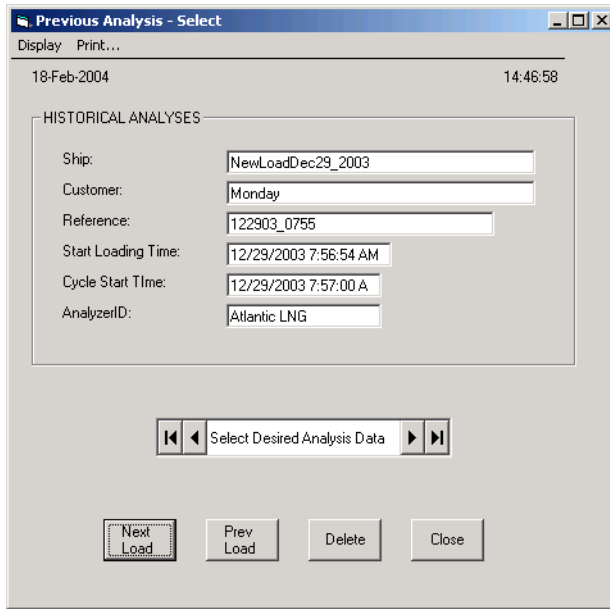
Previous Analysis - Select

Display Print...

18-Feb-2004

14:46:58

HISTORICAL ANALYSES

Ship: NewLoadDec29_2003

Customer: Monday

Reference: 122903_0755

Start Loading Time: 12/29/2003 7:56:54 AM

Cycle Start TIme: 12/29/2003 7:57:00 A

AnalyzerID: Atlantic LNG

Select Desired Analysis Data

Next Load

Prev Load

Delete

Close